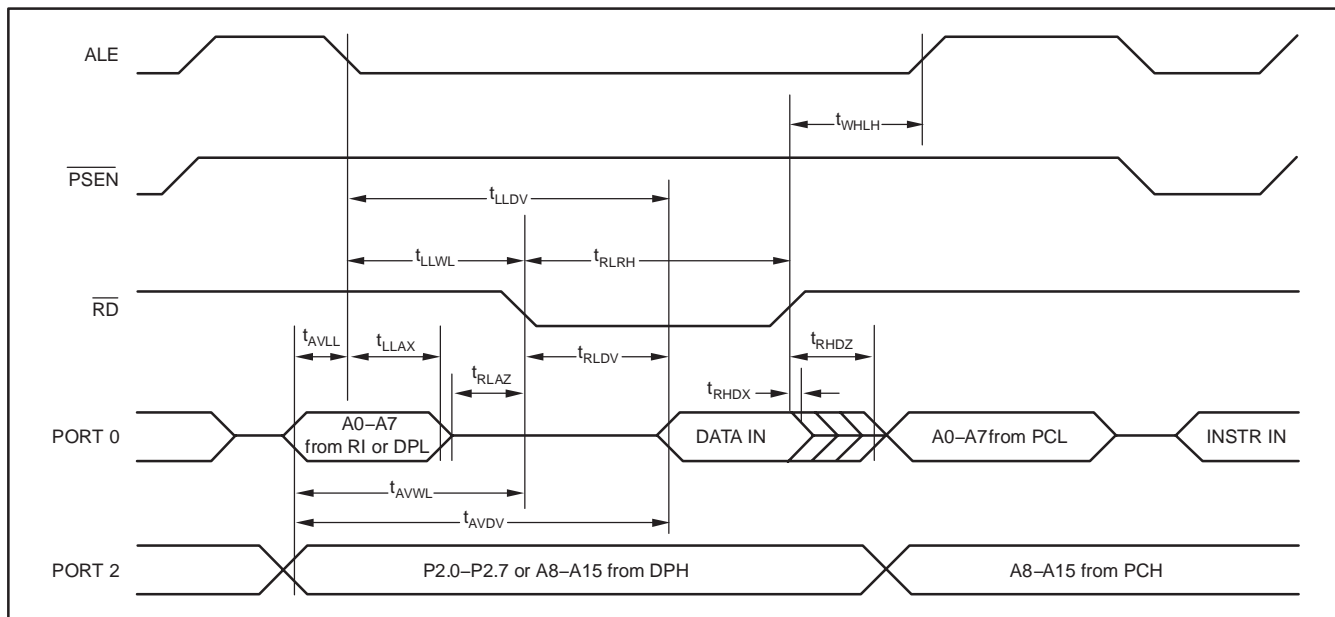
ALE

$t_{WHLH}$

$\overline{PSEN}$

$t_{LLDV}$

$t_{LLWL}$

$t_{RLRH}$

$\overline{RD}$

$t_{AVLL}$

$t_{LLAX}$

$t_{RLAZ}$

$t_{RLDV}$

$t_{RHDZ}$

$t_{RHDX}$

PORT 0

A0–A7 from RI or DPL

DATA IN

A0–A7from PCL

INSTR IN

$t_{AVWL}$

$t_{AVDV}$

PORT 2

P2.0–P2.7 or A8–A15 from DPH

A8–A15 from PCH